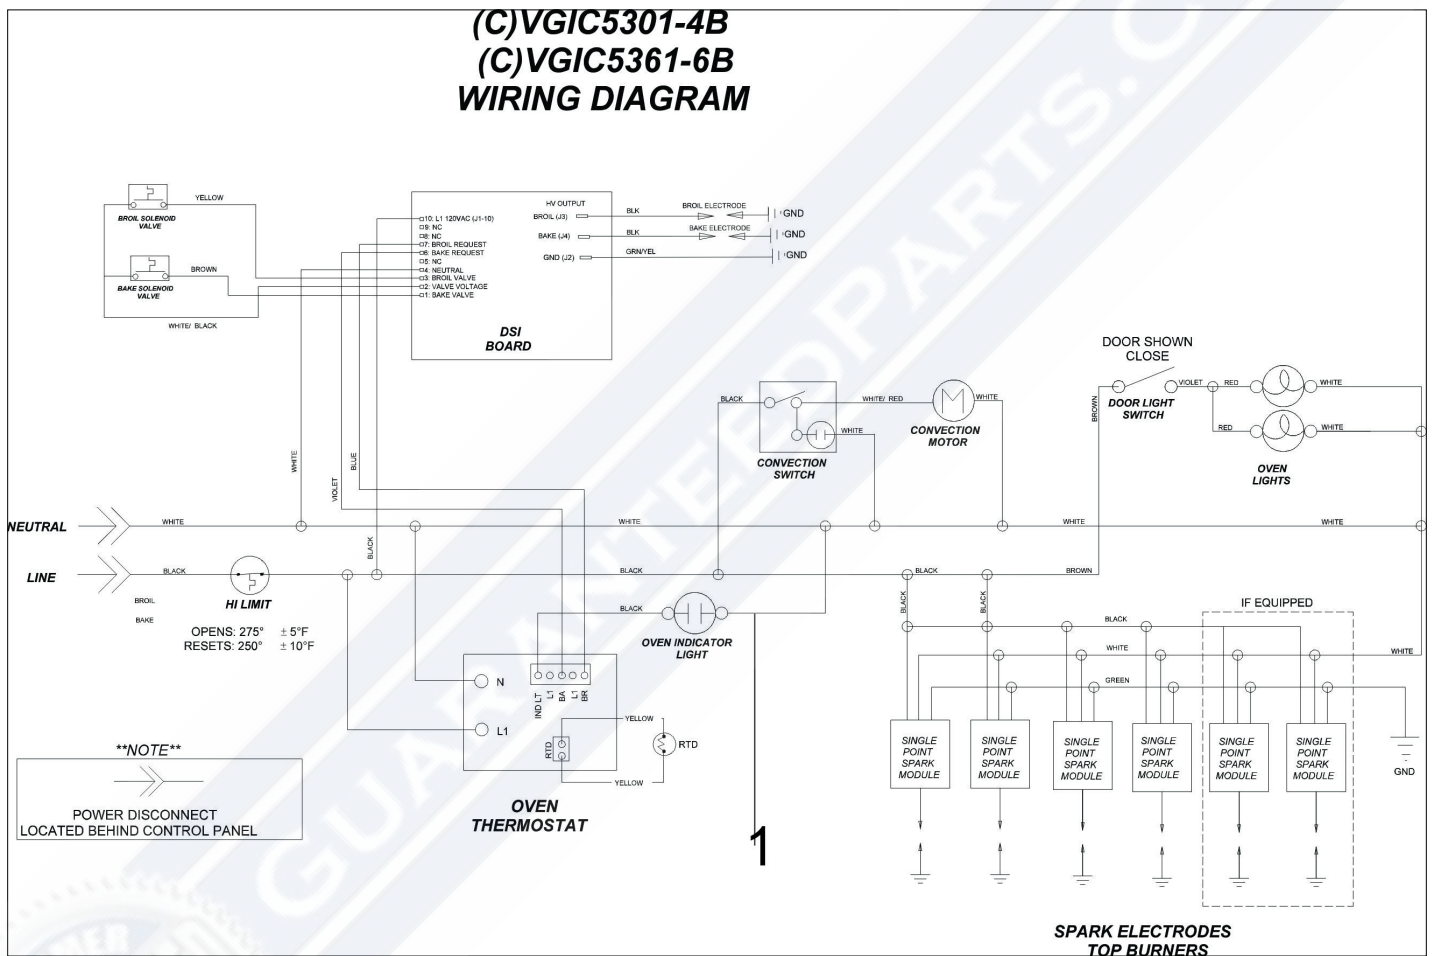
(C)VGIC5301-4B
(C)VGIC5361-6B
WIRING DIAGRAM

YELLOW
BROIL SOLENOID VALVE
BROWN
BAKE SOLENOID VALVE
WHITE/ BLACK

10: L1 120VAC (J1-10)
9: NC
8: NC
7: BROIL REQUEST
6: BAKE REQUEST
5: NC
4: NEUTRAL
3: BROIL VALVE
2: VALVE VOLTAGE
1: BAKE VALVE

HV OUTPUT
BROIL (J3)
BAKE (J4)
GND (J2)
BLK
BLK
GRN/YEL
BROIL ELECTRODE
BAKE ELECTRODE
GND
GND
GND

DSI BOARD

DOOR SHOWN CLOSE
BROWN
VIOLET
RED
WHITE
RED
WHITE
DOOR LIGHT SWITCH
OVEN LIGHTS

BLACK
WHITE/ RED
WHITE
WHITE
CONVECTION SWITCH
CONVECTION MOTOR

WHITE
BLUE
VIOLET
BLACK

NEUTRAL
WHITE
WHITE
WHITE
WHITE

LINE
BLACK
BLACK
BLACK
BROWN
HI LIMIT
BROIL
BAKE
OPENS: 275° ± 5°F
RESETS: 250° ± 10°F

BLACK
OVEN INDICATOR LIGHT

IF EQUIPPED
BLACK
BLACK
BLACK
WHITE
WHITE
GREEN

N
L1
IND LT L1 BA L1 BR
YELLOW
RTD
RTD
YELLOW
OVEN THERMOSTAT

SINGLE POINT SPARK MODULE
SINGLE POINT SPARK MODULE
SINGLE POINT SPARK MODULE
SINGLE POINT SPARK MODULE
SINGLE POINT SPARK MODULE
SINGLE POINT SPARK MODULE
GND

**NOTE**
POWER DISCONNECT LOCATED BEHIND CONTROL PANEL

1

SPARK ELECTRODES TOP BURNERS

GUARANTEEDPARTS.C